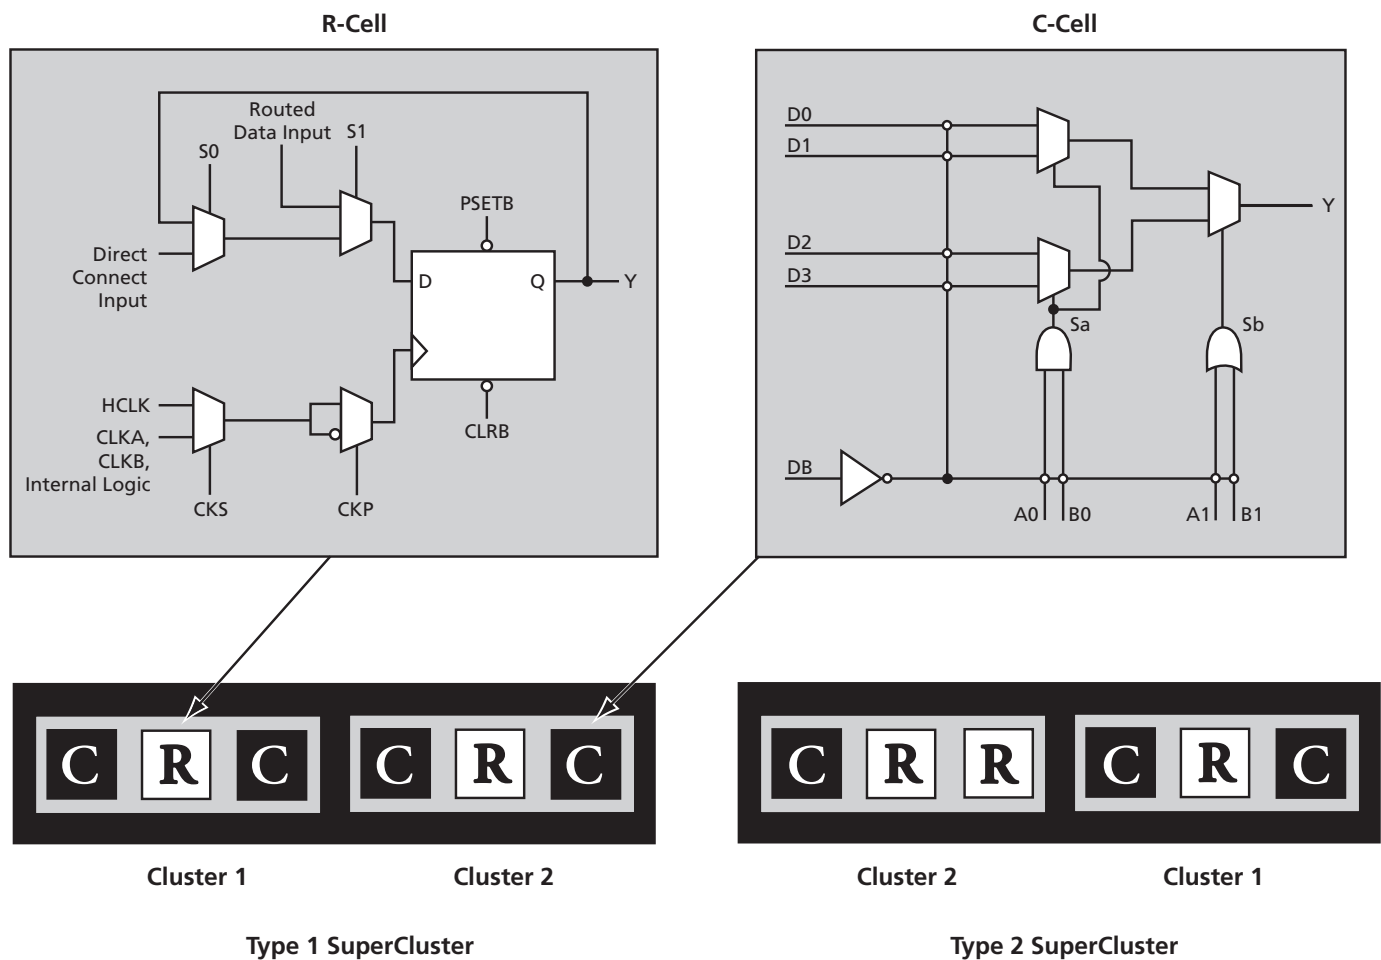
R-Cell

Routed Data Input
S1
S0
Direct Connect Input
PSETB
D
Q
Y
HCLK
CLKA, CLKB, Internal Logic
CKS
CKP
CLRB

C-Cell

D0
D1
D2
D3
Y
Sa
Sb
DB
A0
B0
A1
B1

C R C C R C

Cluster 1
Cluster 2

Type 1 SuperCluster

C R R C R C

Cluster 2
Cluster 1

Type 2 SuperCluster